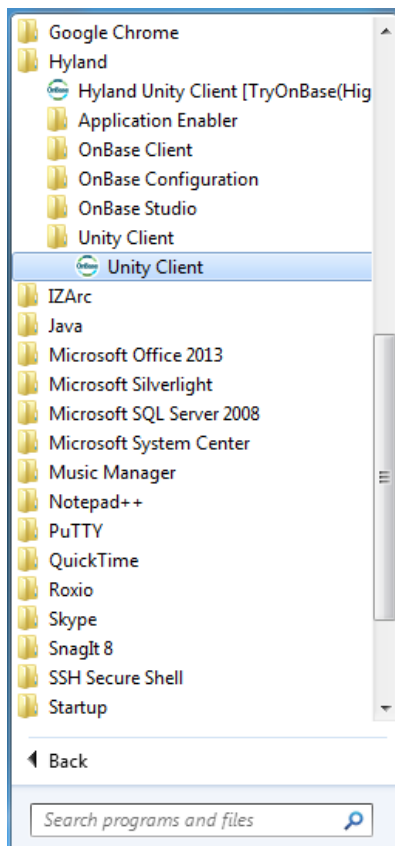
Google Chrome
Hyland
Hyland Unity Client [TryOnBase(Hig
Application Enabler
OnBase Client
OnBase Configuration
OnBase Studio
Unity Client
Unity Client
IZArc
Java
Microsoft Office 2013
Microsoft Silverlight
Microsoft SQL Server 2008
Microsoft System Center
Music Manager
Notepad++
PuTTY
QuickTime
Roxio
Skype
SnagIt 8
SSH Secure Shell
Startup
Back
Search programs and files